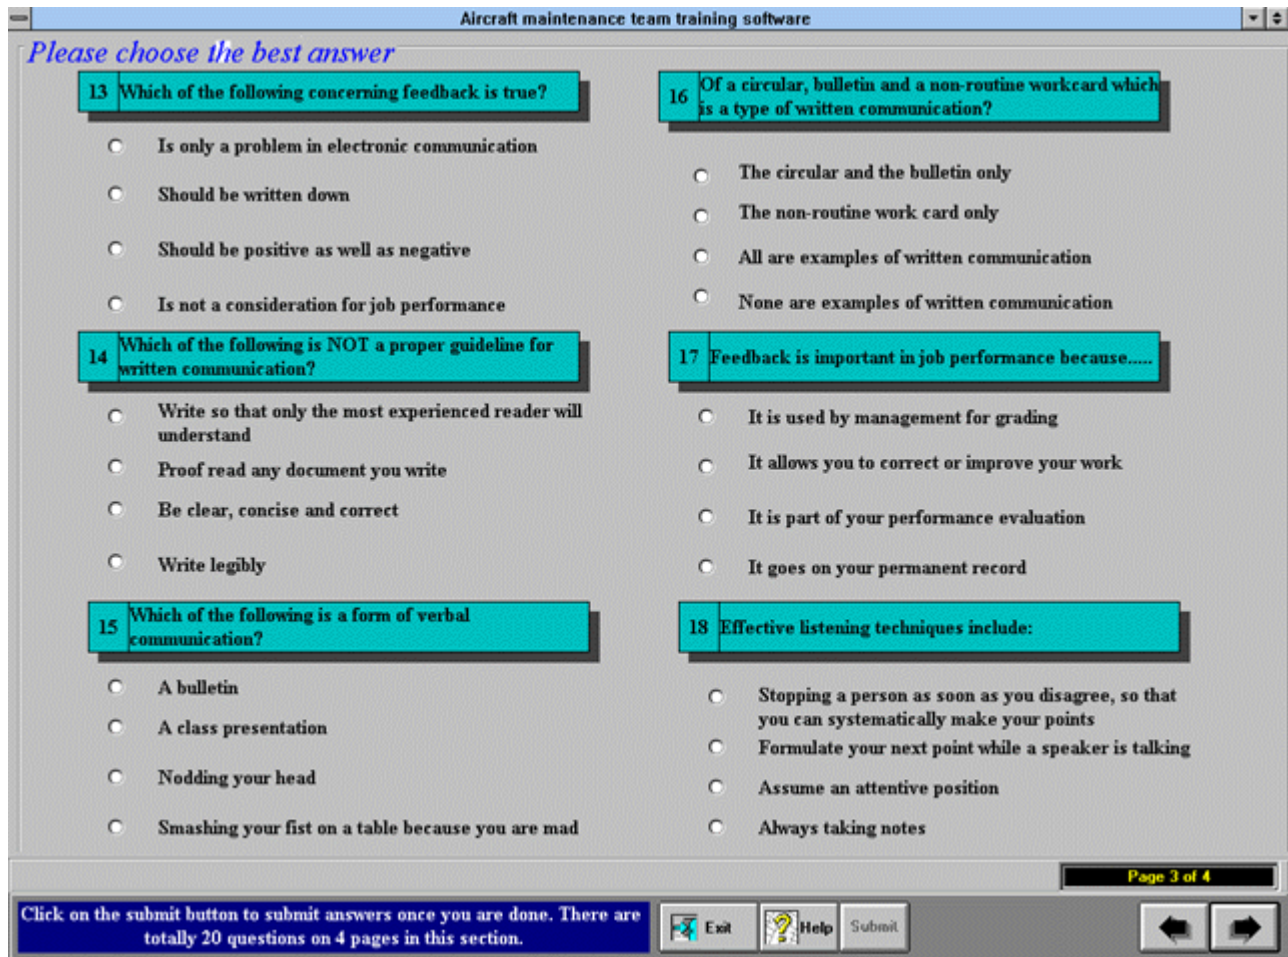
Aircraft maintenance team training software

Please choose the best answer

13 Which of the following concerning feedback is true?

Is only a problem in electronic communication

Should be written down

Should be positive as well as negative

Is not a consideration for job performance

14 Which of the following is NOT a proper guideline for written communication?

Write so that only the most experienced reader will understand

Proof read any document you write

Be clear, concise and correct

Write legibly

15 Which of the following is a form of verbal communication?

A bulletin

A class presentation

Nodding your head

Smashing your fist on a table because you are mad

16 Of a circular, bulletin and a non-routine workcard which is a type of written communication?

The circular and the bulletin only

The non-routine work card only

All are examples of written communication

None are examples of written communication

17 Feedback is important in job performance because.....

It is used by management for grading

It allows you to correct or improve your work

It is part of your performance evaluation

It goes on your permanent record

18 Effective listening techniques include:

Stopping a person as soon as you disagree, so that you can systematically make your points

Formulate your next point while a speaker is talking

Assume an attentive position

Always taking notes

Page 3 of 4

Click on the submit button to submit answers once you are done. There are totally 20 questions on 4 pages in this section.

Exit

Help

Submit